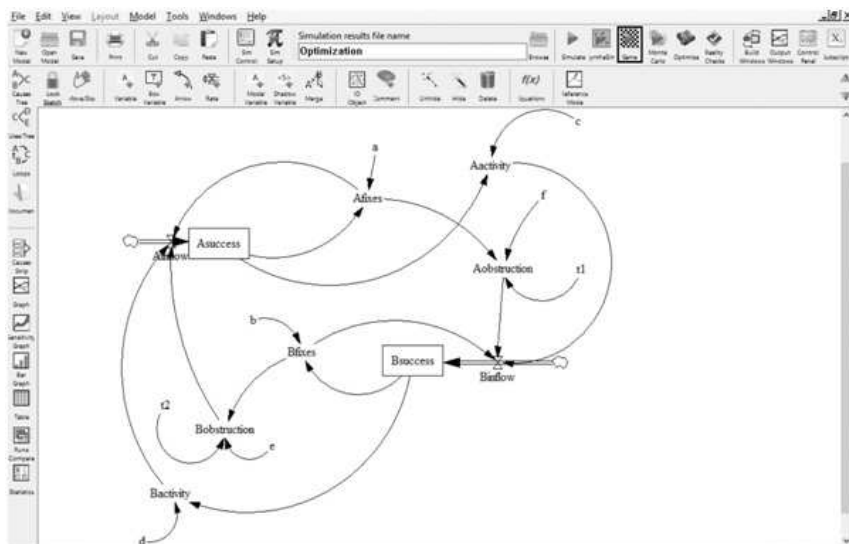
File Edit View Layout Model Tools Windows Help

New Model Open Model Save Print Cut Copy Paste Sim Control Sim Setup Simulation results file name Optimization Browse Simulate SyntheSim Game Monte Carlo Optimize Reality Checks Build Windows Output Windows Control Panel Subscript

Causes Tree Lock Sketch Move/Size Variable Box Variable Arrow Rate Model Variable Shadow Variable Merge IO Object Comment Unhide Hide Delete f(x) Equations Reference Mode

Uses Tree Loops Document Causes Strip Graph Sensitivity Graph Bar Graph Table Runs Compare Statistics

a
c
Aactivity
Afixes
f
Ainflow
Asuccess
Aobstruction
t1
b
Bfixes
Bsuccess
Binflow
t2
Bobstruction
e
Bactivity
d